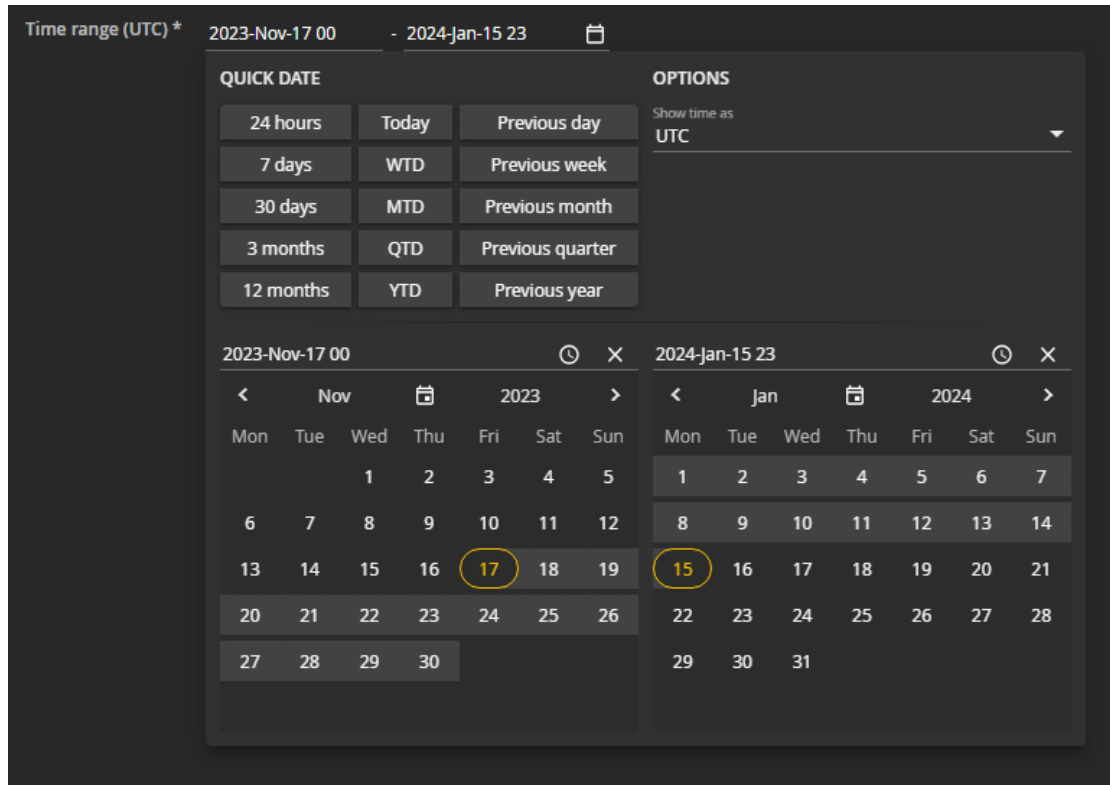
Time range (UTC) * 2023-Nov-17 00 - 2024-Jan-15 23

QUICK DATE

| | | |
|---|---|---|
| 24 hours | Today | Previous day |
| 7 days | WTD | Previous week |
| 30 days | MTD | Previous month |
| 3 months | QTD | Previous quarter |
| 12 months | YTD | Previous year |

OPTIONS

Show time as
UTC

2023-Nov-17 00

< Nov 2023 >

| Mon | Tue | Wed | Thu | Fri | Sat | Sun |
|---|---|---|---|---|---|---|
| | | 1 | 2 | 3 | 4 | 5 |
| 6 | 7 | 8 | 9 | 10 | 11 | 12 |
| 13 | 14 | 15 | 16 | 17 | 18 | 19 |
| 20 | 21 | 22 | 23 | 24 | 25 | 26 |
| 27 | 28 | 29 | 30 | | | |

2024-Jan-15 23

< Jan 2024 >

| Mon | Tue | Wed | Thu | Fri | Sat | Sun |
|---|---|---|---|---|---|---|
| 1 | 2 | 3 | 4 | 5 | 6 | 7 |
| 8 | 9 | 10 | 11 | 12 | 13 | 14 |
| 15 | 16 | 17 | 18 | 19 | 20 | 21 |
| 22 | 23 | 24 | 25 | 26 | 27 | 28 |
| 29 | 30 | 31 | | | | |